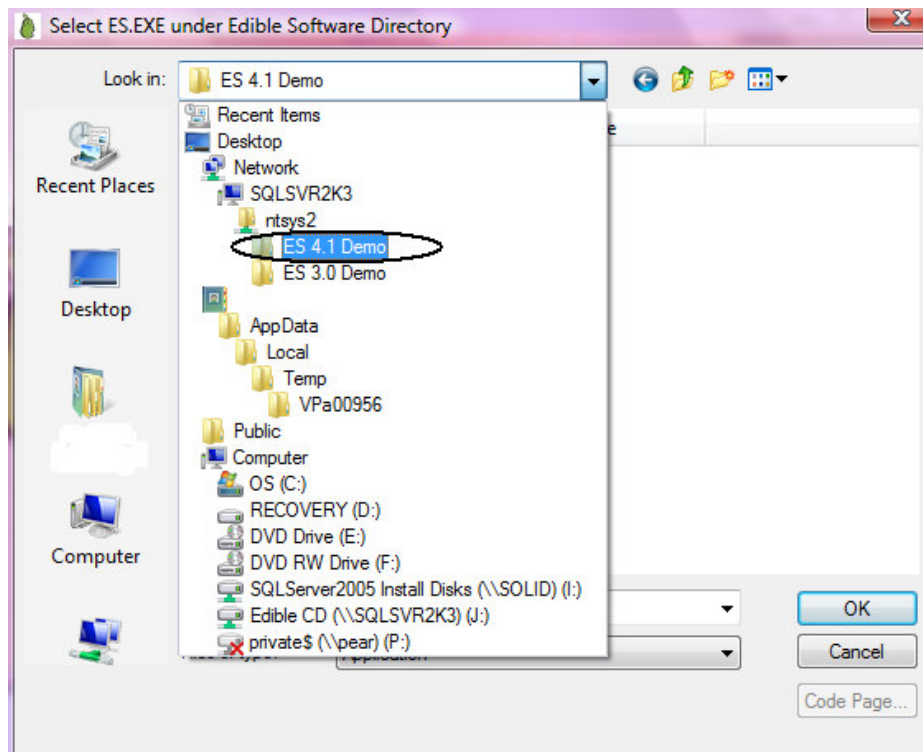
Select ES.EXE under Edible Software Directory

Look in: ES 4.1 Demo

Recent Items
Desktop
Network
SQLSVR2K3
ntsys2
ES 4.1 Demo
ES 3.0 Demo
AppData
Local
Temp
VPa00956
Public
Computer
OS (C:)
RECOVERY (D:)
DVD Drive (E:)
DVD RW Drive (F:)
SQLServer2005 Install Disks (\\SOLID) (I:)
Edible CD (\\SQLSVR2K3) (J:)
private$ (\\pear) (P:)

Recent Places
Desktop
Computer

Application

OK
Cancel
Code Page...